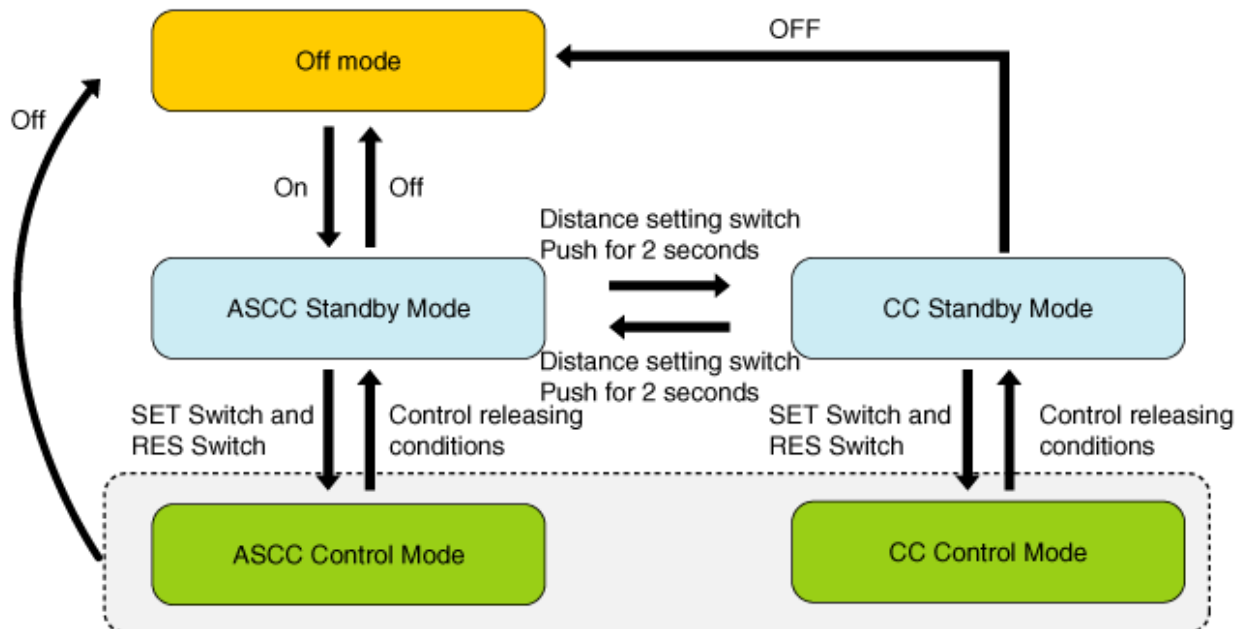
Off mode

OFF

Off

On

Off

Distance setting switch
Push for 2 seconds

ASCC Standby Mode

CC Standby Mode

Distance setting switch
Push for 2 seconds

SET Switch and
RES Switch

Control releasing
conditions

SET Switch and
RES Switch

Control releasing
conditions

ASCC Control Mode

CC Control Mode